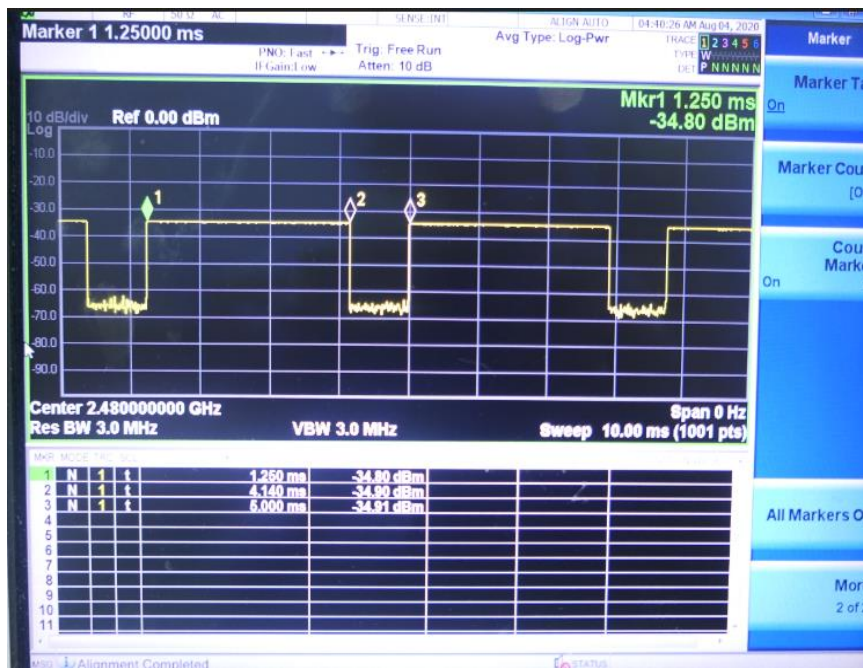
RF 50 Ω AC SENSE:INT ALIGN AUTO 04:40:26 AM Aug 04, 2020

Marker 1 1.25000 ms

PNO: Fast IFGain:Low Trig: Free Run Atten: 10 dB

Avg Type: Log-Pwr

TRACE 1 2 3 4 5 6
TYPE W
DET P N N N N N

Marker

Mkr1 1.250 ms
-34.80 dBm

10 dB/div Ref 0.00 dBm
Log

-10.0
-20.0
-30.0
-40.0
-50.0
-60.0
-70.0
-80.0
-90.0

1 2 3

Center 2.480000000 GHz
Res BW 3.0 MHz
VBW 3.0 MHz
Span 0 Hz
Sweep 10.00 ms (1001 pts)

| MKR | MODE | TRC | SCL | X | Y |
|---|---|---|---|---|---|
| 1 | N | 1 | t | 1.250 ms | -34.80 dBm |
| 2 | N | 1 | t | 4.140 ms | -34.90 dBm |
| 3 | N | 1 | t | 5.000 ms | -34.91 dBm |
| 4 | | | | | |
| 5 | | | | | |
| 6 | | | | | |
| 7 | | | | | |
| 8 | | | | | |
| 9 | | | | | |
| 10 | | | | | |
| 11 | | | | | |

Marker Ta
On

Marker Cou
[O

Cou
Mark
On

All Markers O

Mor
2 of

MSG Alignment Completed
STATUS